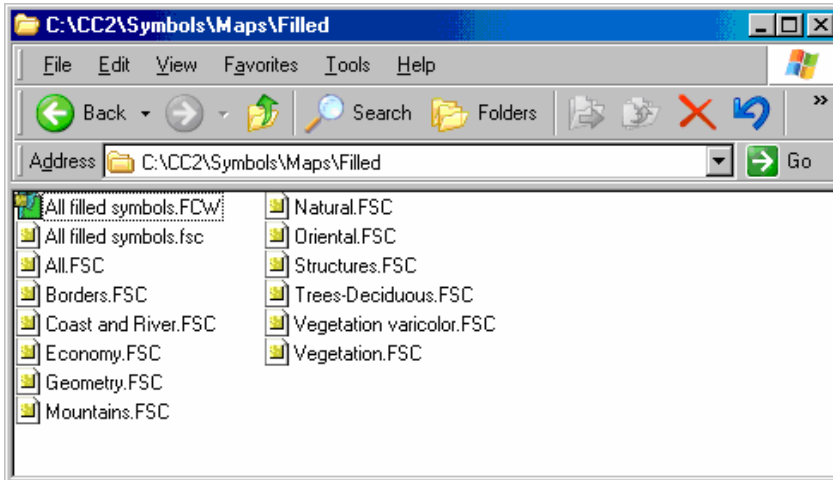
C:\CC2\Symbols\Maps\Filled

File Edit View Favorites Tools Help

Back Search Folders

Address C:\CC2\Symbols\Maps\Filled Go

All filled symbols.FCW
All filled symbols.fsc
All.FSC
Borders.FSC
Coast and River.FSC
Economy.FSC
Geometry.FSC
Mountains.FSC

Natural.FSC
Oriental.FSC
Structures.FSC
Trees-Deciduous.FSC
Vegetation varicolor.FSC
Vegetation.FSC